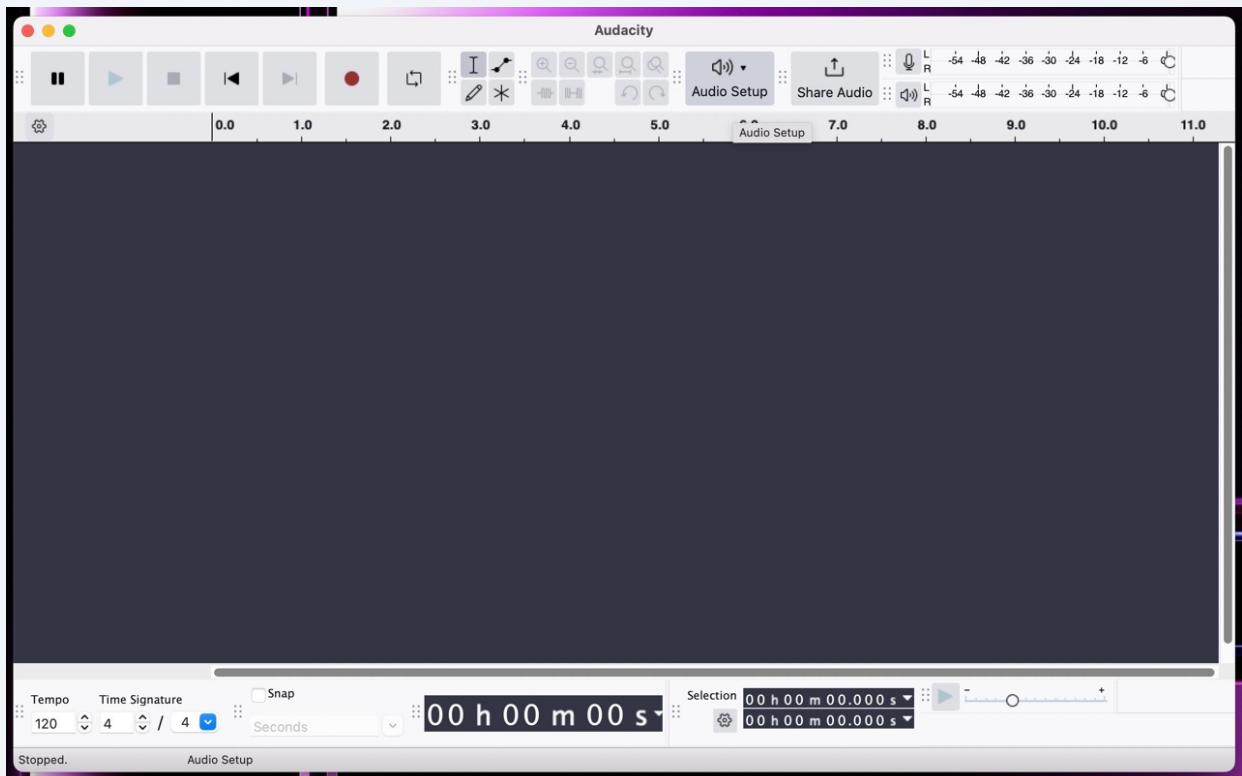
Audacity

Audio Setup

Share Audio

L
R
-54 -48 -42 -36 -30 -24 -18 -12 -6

L
R
-54 -48 -42 -36 -30 -24 -18 -12 -6

0.0 1.0 2.0 3.0 4.0 5.0 6.0 7.0 8.0 9.0 10.0 11.0

Audio Setup

Tempo
120

Time Signature
4 / 4

Snap
Seconds

00 h 00 m 00 s

Selection
00 h 00 m 00.000 s
00 h 00 m 00.000 s

-
+

Stopped.
Audio Setup